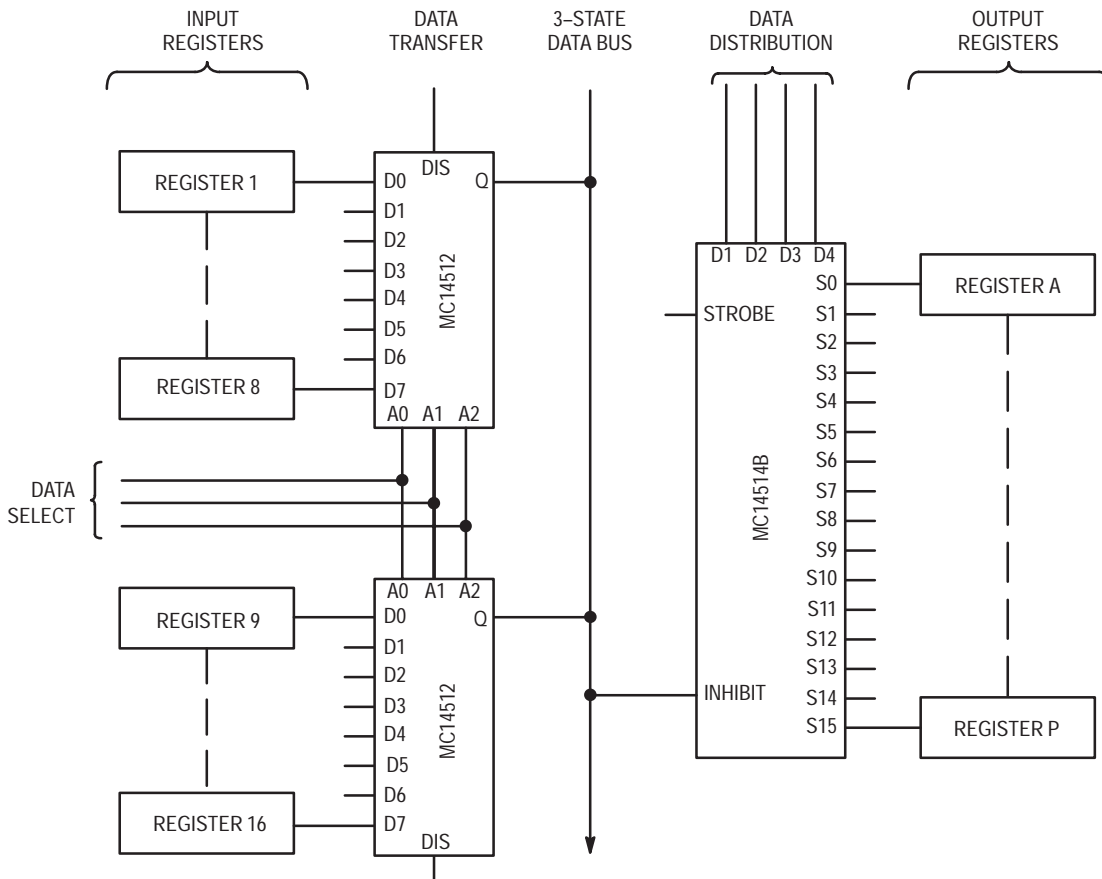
INPUT REGISTERS

DATA TRANSFER

3–STATE DATA BUS

DATA DISTRIBUTION

OUTPUT REGISTERS

REGISTER 1

DIS

D0

Q

D1

D2

D3

D4

D5

D6

D7

MC14512

REGISTER 8

A0 A1 A2

DATA SELECT

A0 A1 A2

REGISTER 9

D0

Q

D1

D2

D3

D4

D5

D6

D7

MC14512

REGISTER 16

DIS

D1 D2 D3 D4

S0

REGISTER A

STROBE

S1

S2

S3

S4

S5

S6

S7

S8

S9

S10

S11

S12

S13

S14

S15

MC14514B

INHIBIT

REGISTER P